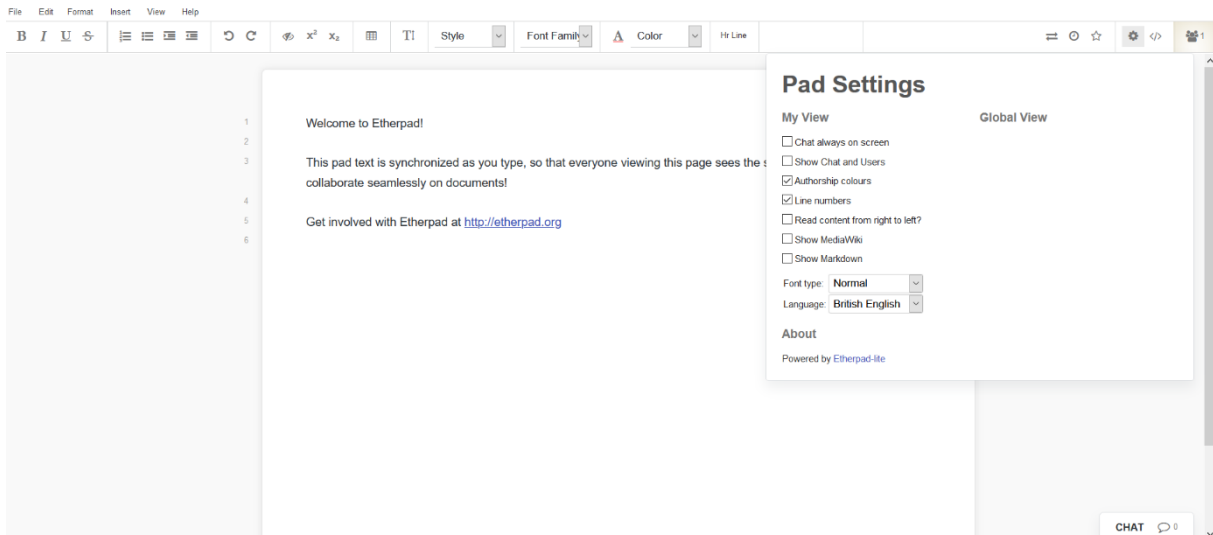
File Edit Format Insert View Help

B I U S Style Font Family Color Hr Line

1

Welcome to Etherpad!

2

3

This pad text is synchronized as you type, so that everyone viewing this page sees the s collaborate seamlessly on documents!

4

5

Get involved with Etherpad at http://etherpad.org

6

Pad Settings

My View

Chat always on screen

Show Chat and Users

Authorship colours

Line numbers

Read content from right to left?

Show MediaWiki

Show Markdown

Font type: Normal

Language: British English

About

Powered by Etherpad-lite

Global View

CHAT 0